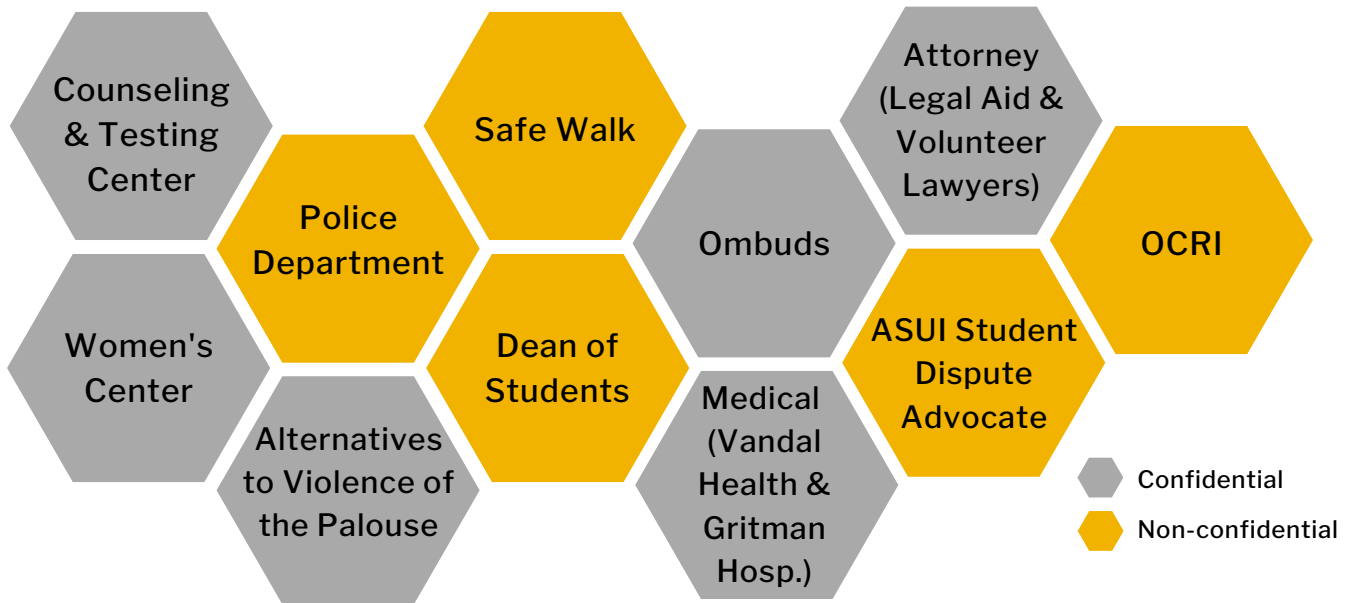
Counseling & Testing Center

Women's Center

Police Department

Alternatives to Violence of the Palouse

Safe Walk

Dean of Students

Ombuds

Medical (Vandal Health & Gritman Hosp.)

Attorney (Legal Aid & Volunteer Lawyers)

ASUI Student Dispute Advocate

OCRI

Confidential

Non-confidential